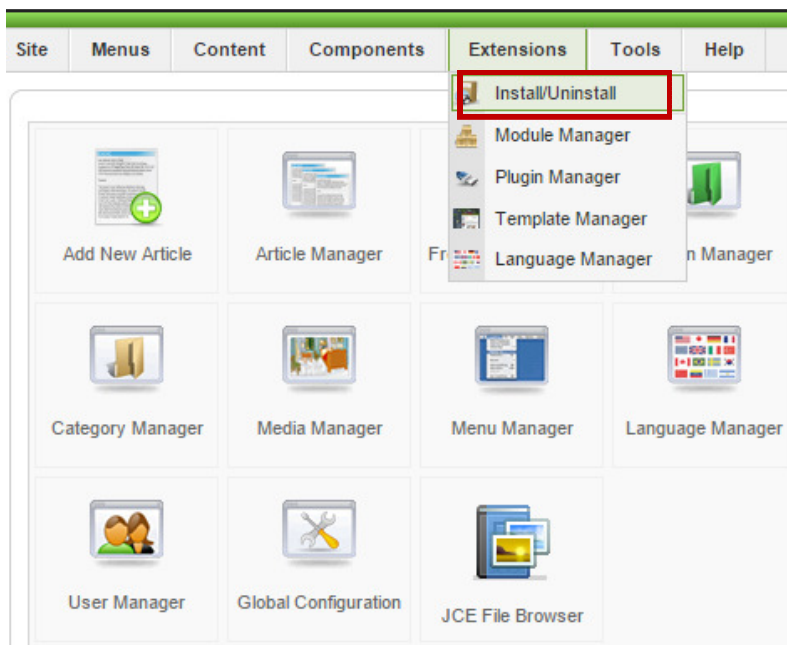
Site | Menus | Content | Components | Extensions | Tools | Help

Install/Uninstall
Module Manager
Plugin Manager
Template Manager
Language Manager

Add New Article
Article Manager
Fr
n Manager

Category Manager
Media Manager
Menu Manager
Language Manager

User Manager
Global Configuration
JCE File Browser